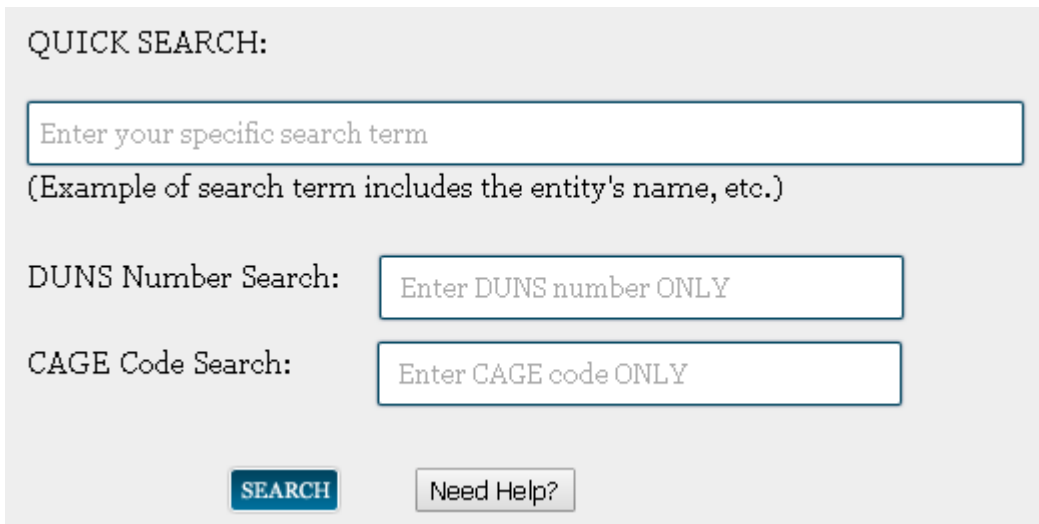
QUICK SEARCH:

Enter your specific search term

(Example of search term includes the entity's name, etc.)

DUNS Number Search: Enter DUNS number ONLY

CAGE Code Search: Enter CAGE code ONLY

SEARCH

Need Help?